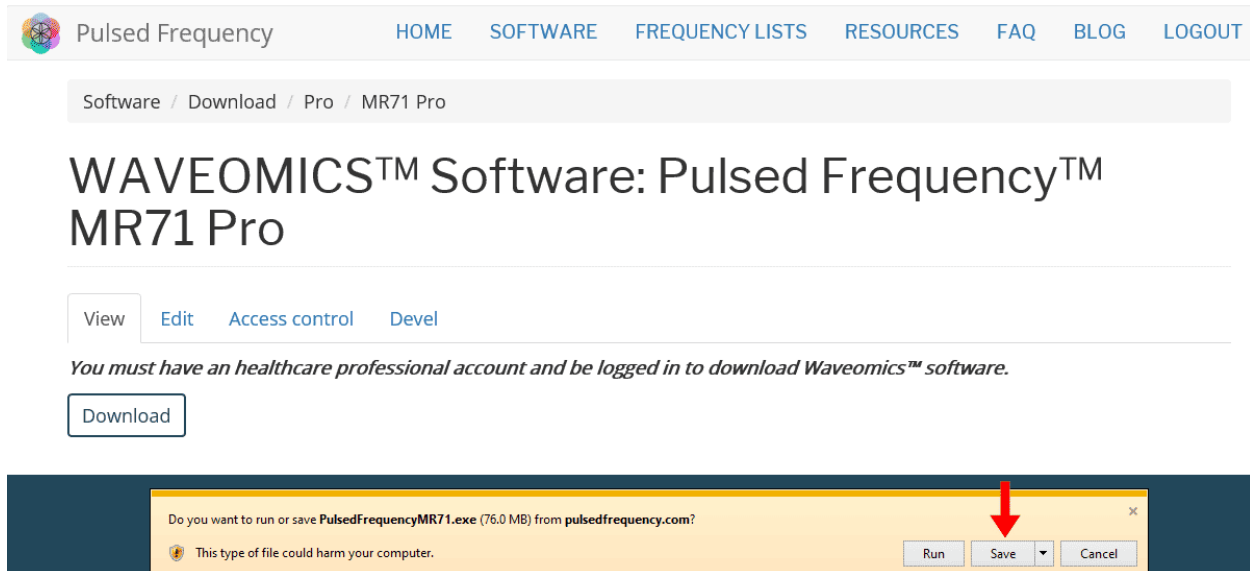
Pulsed Frequency

HOME SOFTWARE FREQUENCY LISTS RESOURCES FAQ BLOG LOGOUT

Software / Download / Pro / MR71 Pro

WAVEOMICS™ Software: Pulsed Frequency™ MR71 Pro

View Edit Access control Devel

*You must have an healthcare professional account and be logged in to download Waveomics™ software.*

Download

Do you want to run or save **PulsedFrequencyMR71.exe** (76.0 MB) from **pulsedfrequency.com**?

This type of file could harm your computer.

Run Save Cancel

×